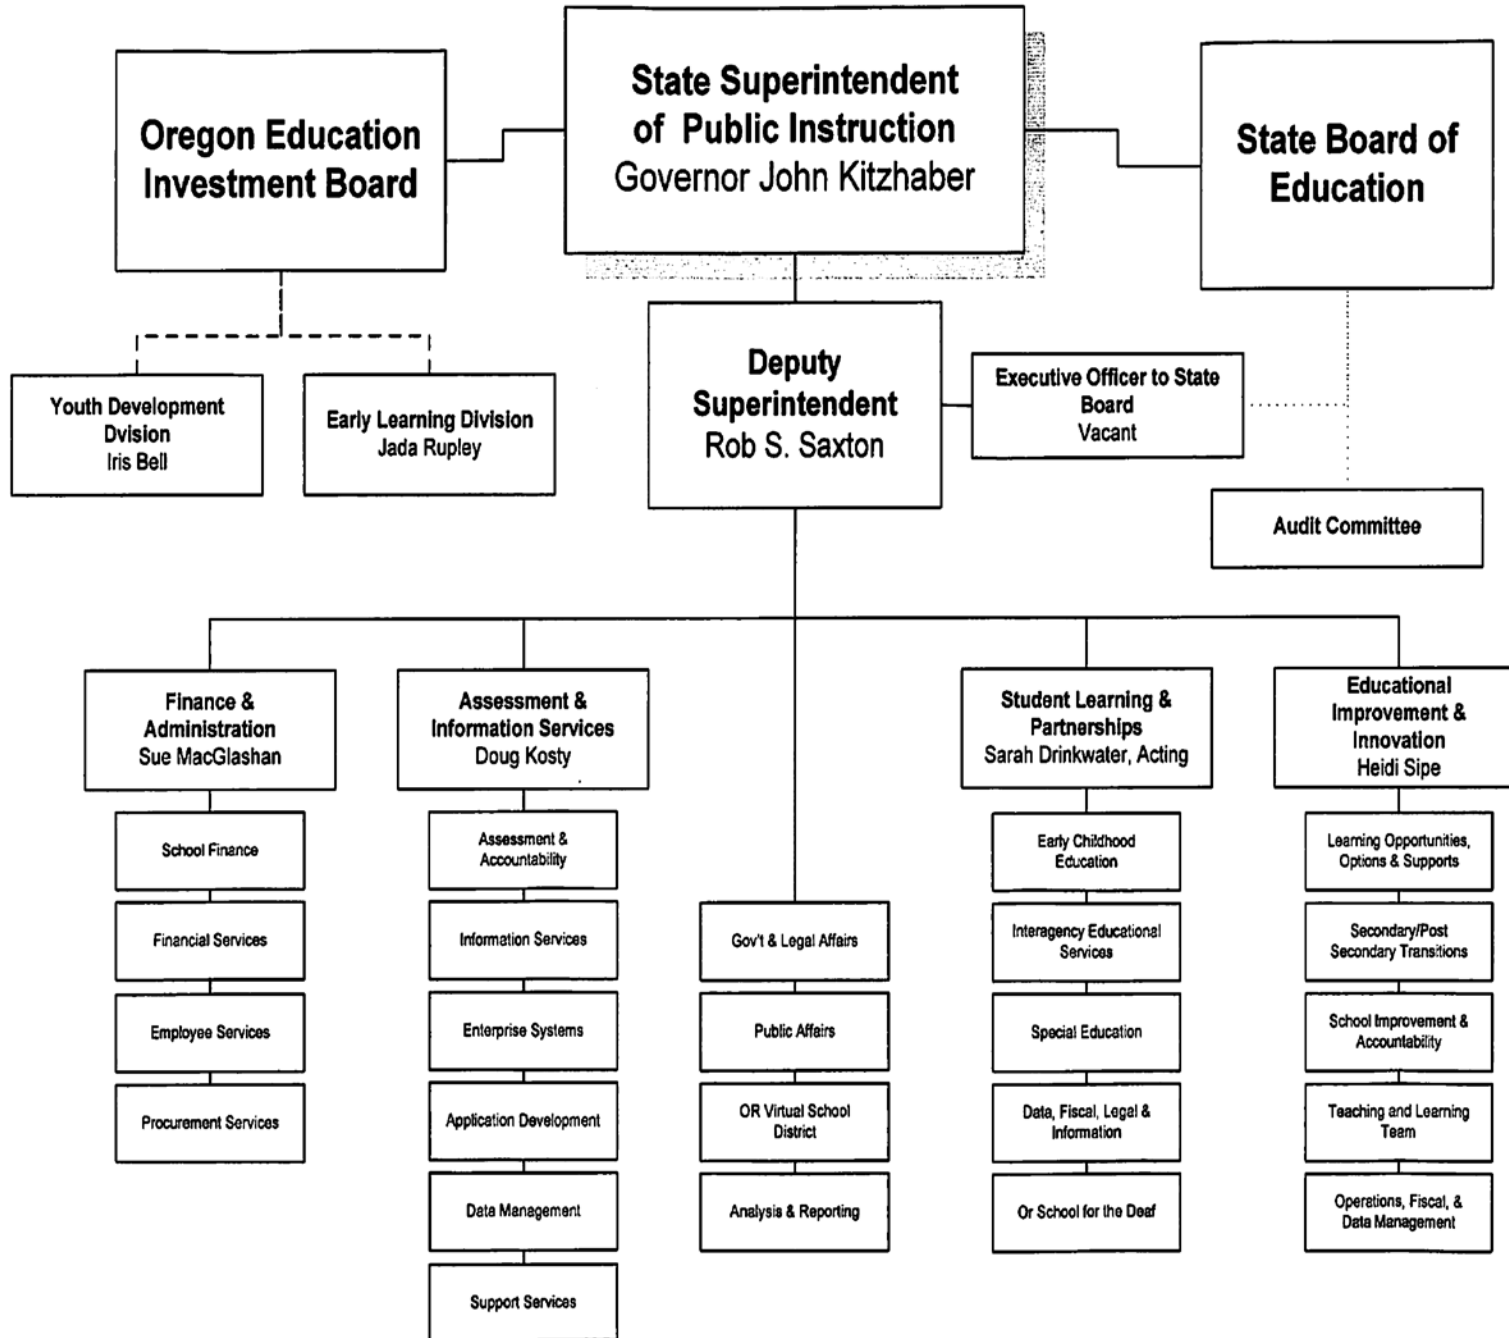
Oregon Education Investment Board

State Superintendent of Public Instruction
Governor John Kitzhaber

State Board of Education

Youth Development Dvision
Iris Bell

Early Learning Division
Jada Rupley

Deputy Superintendent
Rob S. Saxton

Executive Officer to State Board
Vacant

Audit Committee

Finance & Administration
Sue MacGlashan

School Finance

Financial Services

Employee Services

Procurement Services

Assessment & Information Services
Doug Kosty

Assessment & Accountability

Information Services

Enterprise Systems

Application Development

Data Management

Support Services

Gov't & Legal Affairs

Public Affairs

OR Virtual School District

Analysis & Reporting

Student Learning & Partnerships
Sarah Drinkwater, Acting

Early Childhood Education

Interagency Educational Services

Special Education

Data, Fiscal, Legal & Information

Or School for the Deaf

Educational Improvement & Innovation
Heidi Sipe

Learning Opportunities, Options & Supports

Secondary/Post Secondary Transitions

School Improvement & Accountability

Teaching and Learning Team

Operations, Fiscal, & Data Management